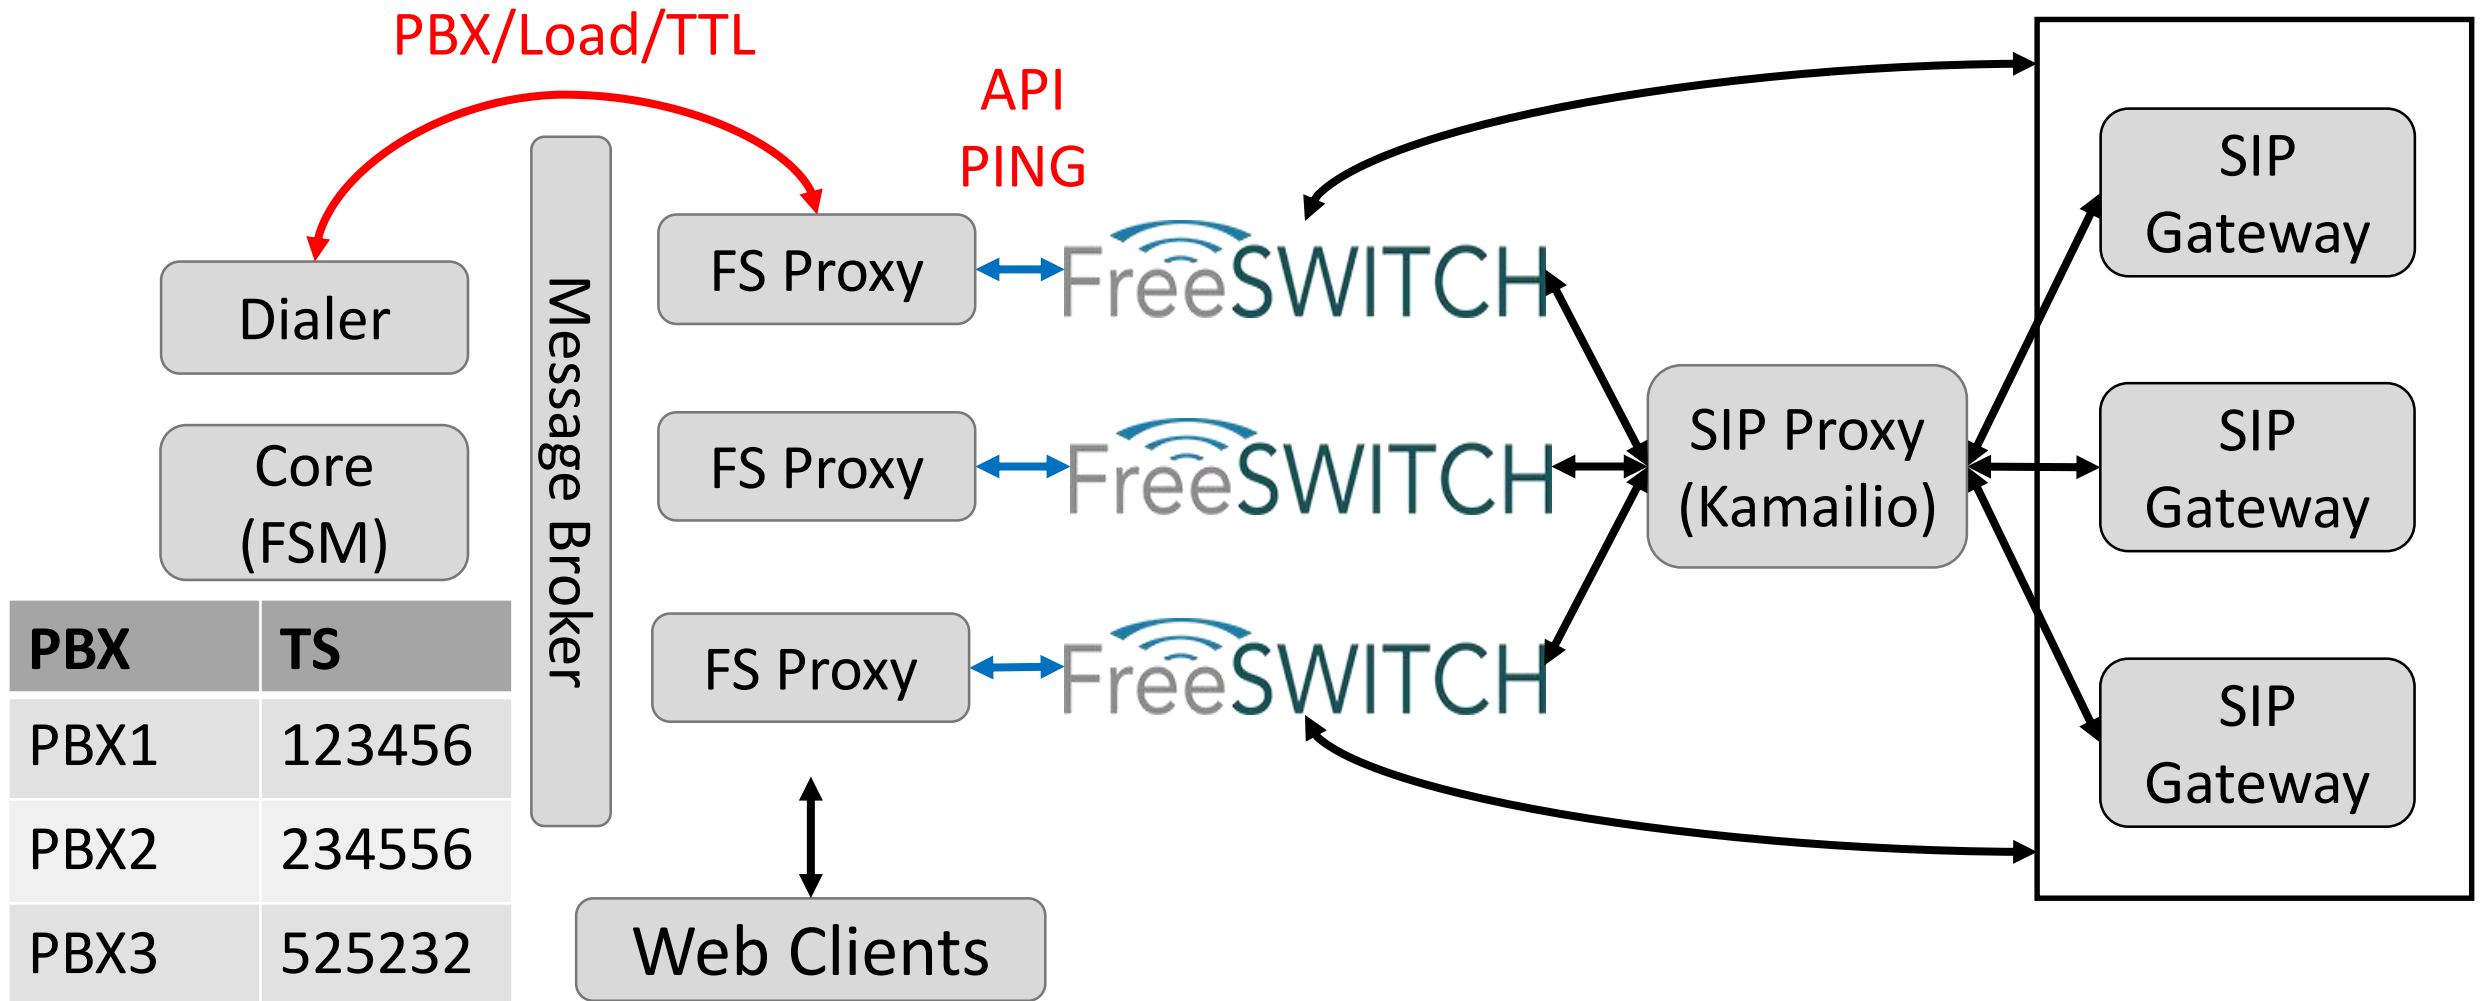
PBX/Load/TTL

API
PING

Dialer

Core
(FSM)

Message Broker

FS Proxy

FreeSWITCH

FS Proxy

FreeSWITCH

FS Proxy

FreeSWITCH

SIP Proxy
(Kamailio)

SIP
Gateway

SIP
Gateway

SIP
Gateway

| PBX | TS |
|---|---|
| PBX1 | 123456 |
| PBX2 | 234556 |
| PBX3 | 525232 |

Web Clients